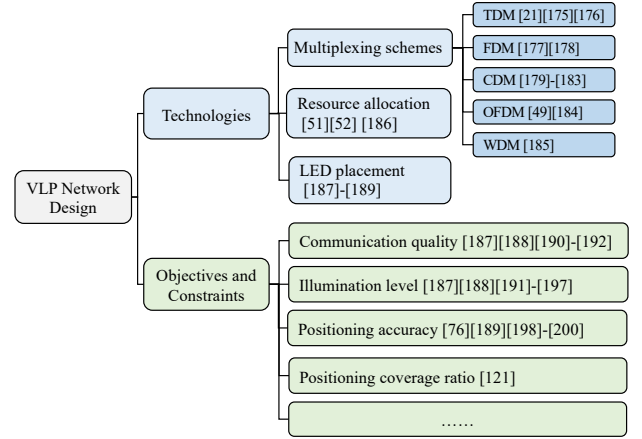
VLP Network Design

Technologies

Multiplexing schemes

TDM [21][175][176]

FDM [177][178]

CDM [179]-[183]

OFDM [49][184]

WDM [185]

Resource allocation [51][52] [186]

LED placement [187]-[189]

Objectives and Constraints

Communication quality [187][188][190]-[192]

Illumination level [187][188][191]-[197]

Positioning accuracy [76][189][198]-[200]

Positioning coverage ratio [121]

……